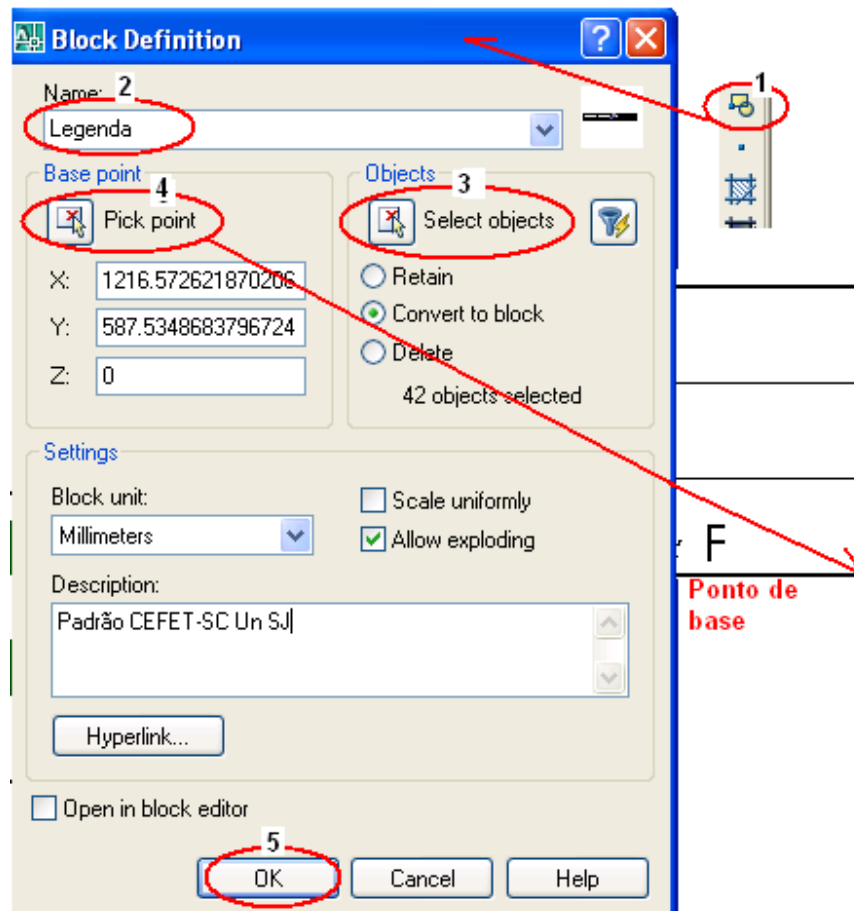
Block Definition

1

Name: 2

Legenda

Base point

4

Pick point

X: 1216.572621870206

Y: 587.5348683796724

Z: 0

Objects

3

Select objects

Retain

Convert to block

Delete

42 objects selected

Settings

Block unit:

Millimeters

Scale uniformly

Allow exploding

Description:

Padrão CEFET-SC Un SJ

Hyperlink...

Open in block editor

5

OK

Cancel

Help

F

Ponto de base